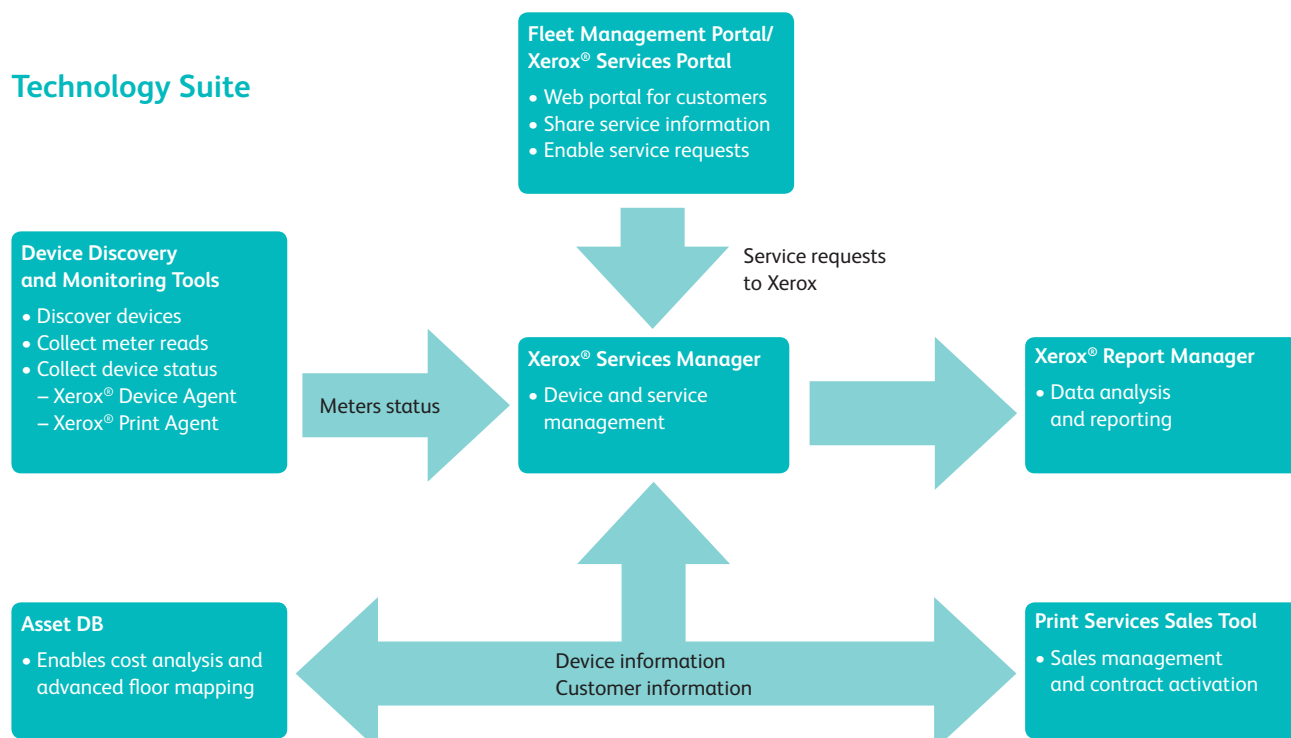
Technology Suite

Fleet Management Portal/ Xerox® Services Portal
• Web portal for customers
• Share service information
• Enable service requests

Service requests to Xerox

Device Discovery and Monitoring Tools
• Discover devices
• Collect meter reads
• Collect device status
– Xerox® Device Agent
– Xerox® Print Agent

Meters status

Xerox® Services Manager
• Device and service management

Xerox® Report Manager
• Data analysis and reporting

Asset DB
• Enables cost analysis and advanced floor mapping

Device information
Customer information

Print Services Sales Tool
• Sales management and contract activation